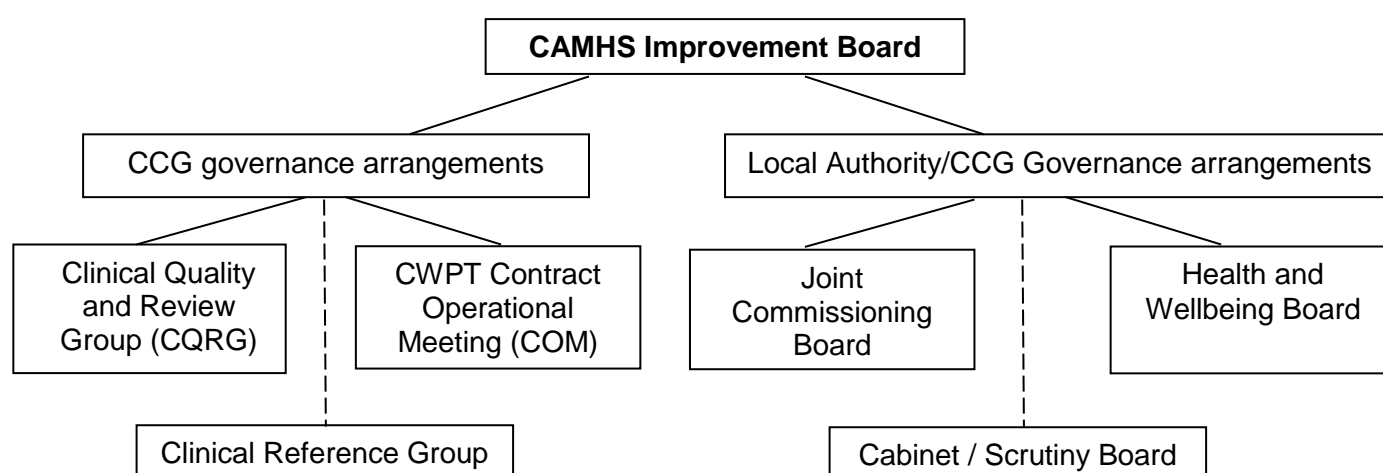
**CAMHS Improvement Board**

CCG governance arrangements

Local Authority/CCG Governance arrangements

Clinical Quality and Review Group (CQRG)

CWPT Contract Operational Meeting (COM)

Joint Commissioning Board

Health and Wellbeing Board

Clinical Reference Group

Cabinet / Scrutiny Board